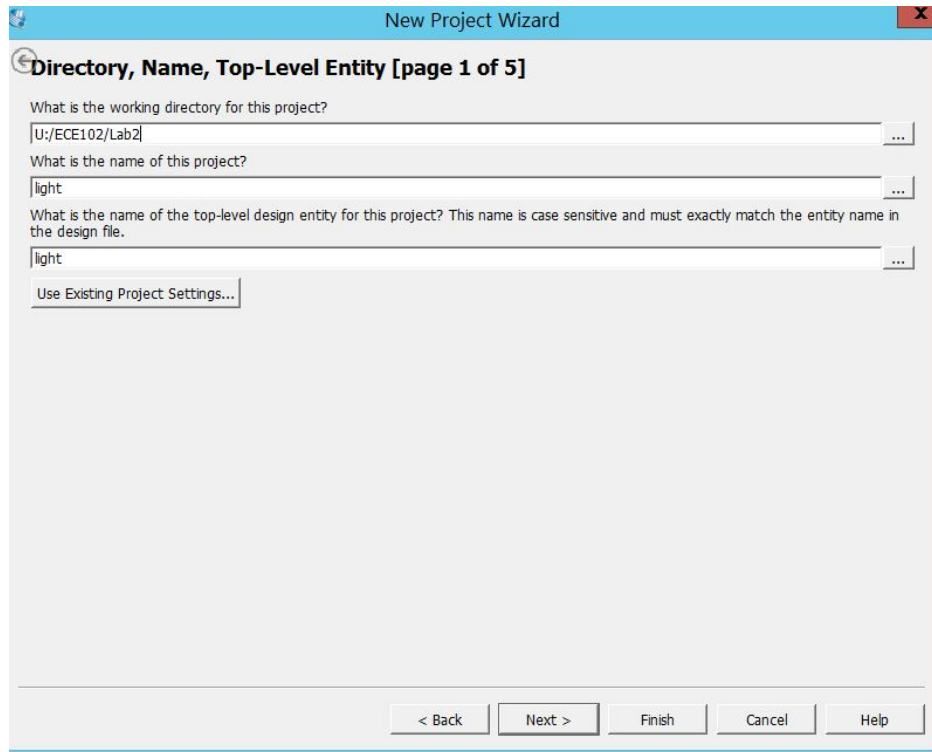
New Project Wizard

Directory, Name, Top-Level Entity [page 1 of 5]

What is the working directory for this project?

U:/ECE102/Lab2

...

What is the name of this project?

light

...

What is the name of the top-level design entity for this project? This name is case sensitive and must exactly match the entity name in the design file.

light

...

Use Existing Project Settings...

< Back

Next >

Finish

Cancel

Help